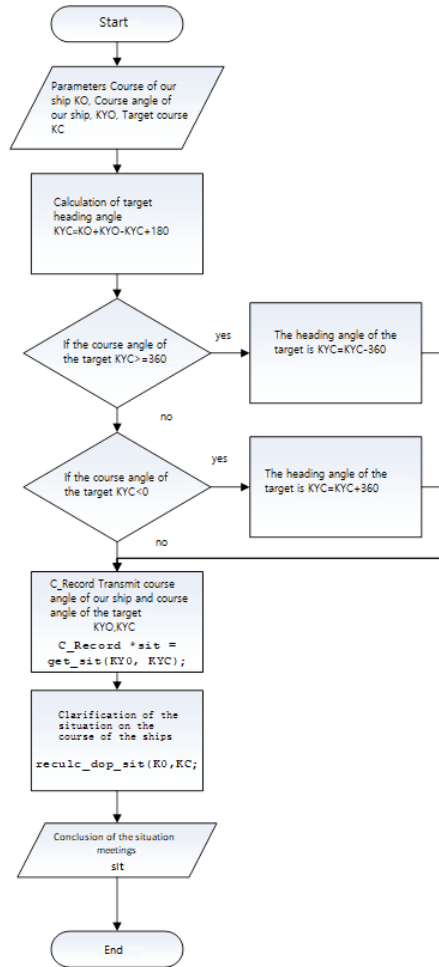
Start

Parameters Course of our ship KO, Course angle of our ship, KYO, Target course KC

Calculation of target heading angle
KYC=KO+KYO-KYC+180

If the course angle of the target KYC>=360

yes

The heading angle of the target is KYC=KYC-360

no

If the course angle of the target KYC<0

yes

The heading angle of the target is KYC=KYC+360

no

C_Record Transmit course angle of our ship and course angle of the target
KYO,KYC
C_Record *sit = get_sit(KYO, KYC);

Clarification of the situation on the course of the ships
reculc_dop_sit(KO,KC;

Conclusion of the situation meetings
sit

End